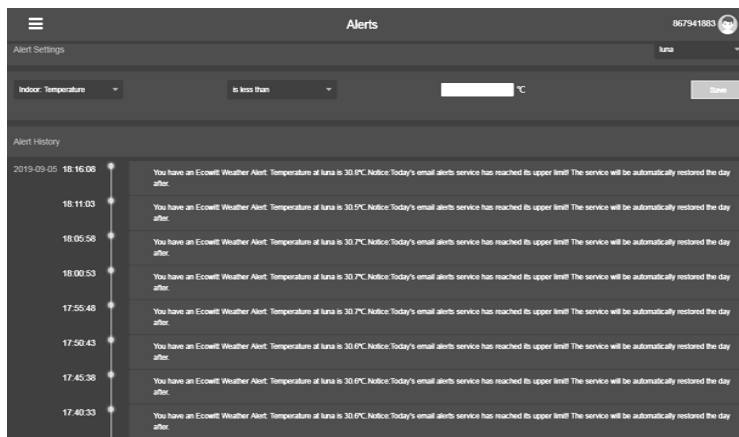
Alerts

867941883

Alert Settings

luna

Indoor: Temperature

is less than

℃

Save

Alert History

2019-09-05 18:16:08

You have an Ecowitt Weather Alert: Temperature at luna is 30.8℃.Notice:Today's email alerts service has reached its upper limit! The service will be automatically restored the day after.

18:11:03

You have an Ecowitt Weather Alert: Temperature at luna is 30.5℃.Notice:Today's email alerts service has reached its upper limit! The service will be automatically restored the day after.

18:05:58

You have an Ecowitt Weather Alert: Temperature at luna is 30.7℃.Notice:Today's email alerts service has reached its upper limit! The service will be automatically restored the day after.

18:00:53

You have an Ecowitt Weather Alert: Temperature at luna is 30.7℃.Notice:Today's email alerts service has reached its upper limit! The service will be automatically restored the day after.

17:55:48

You have an Ecowitt Weather Alert: Temperature at luna is 30.7℃.Notice:Today's email alerts service has reached its upper limit! The service will be automatically restored the day after.

17:50:43

You have an Ecowitt Weather Alert: Temperature at luna is 30.6℃.Notice:Today's email alerts service has reached its upper limit! The service will be automatically restored the day after.

17:45:38

You have an Ecowitt Weather Alert: Temperature at luna is 30.6℃.Notice:Today's email alerts service has reached its upper limit! The service will be automatically restored the day after.

17:40:33

You have an Ecowitt Weather Alert: Temperature at luna is 30.6℃.Notice:Today's email alerts service has reached its upper limit! The service will be automatically restored the day after.